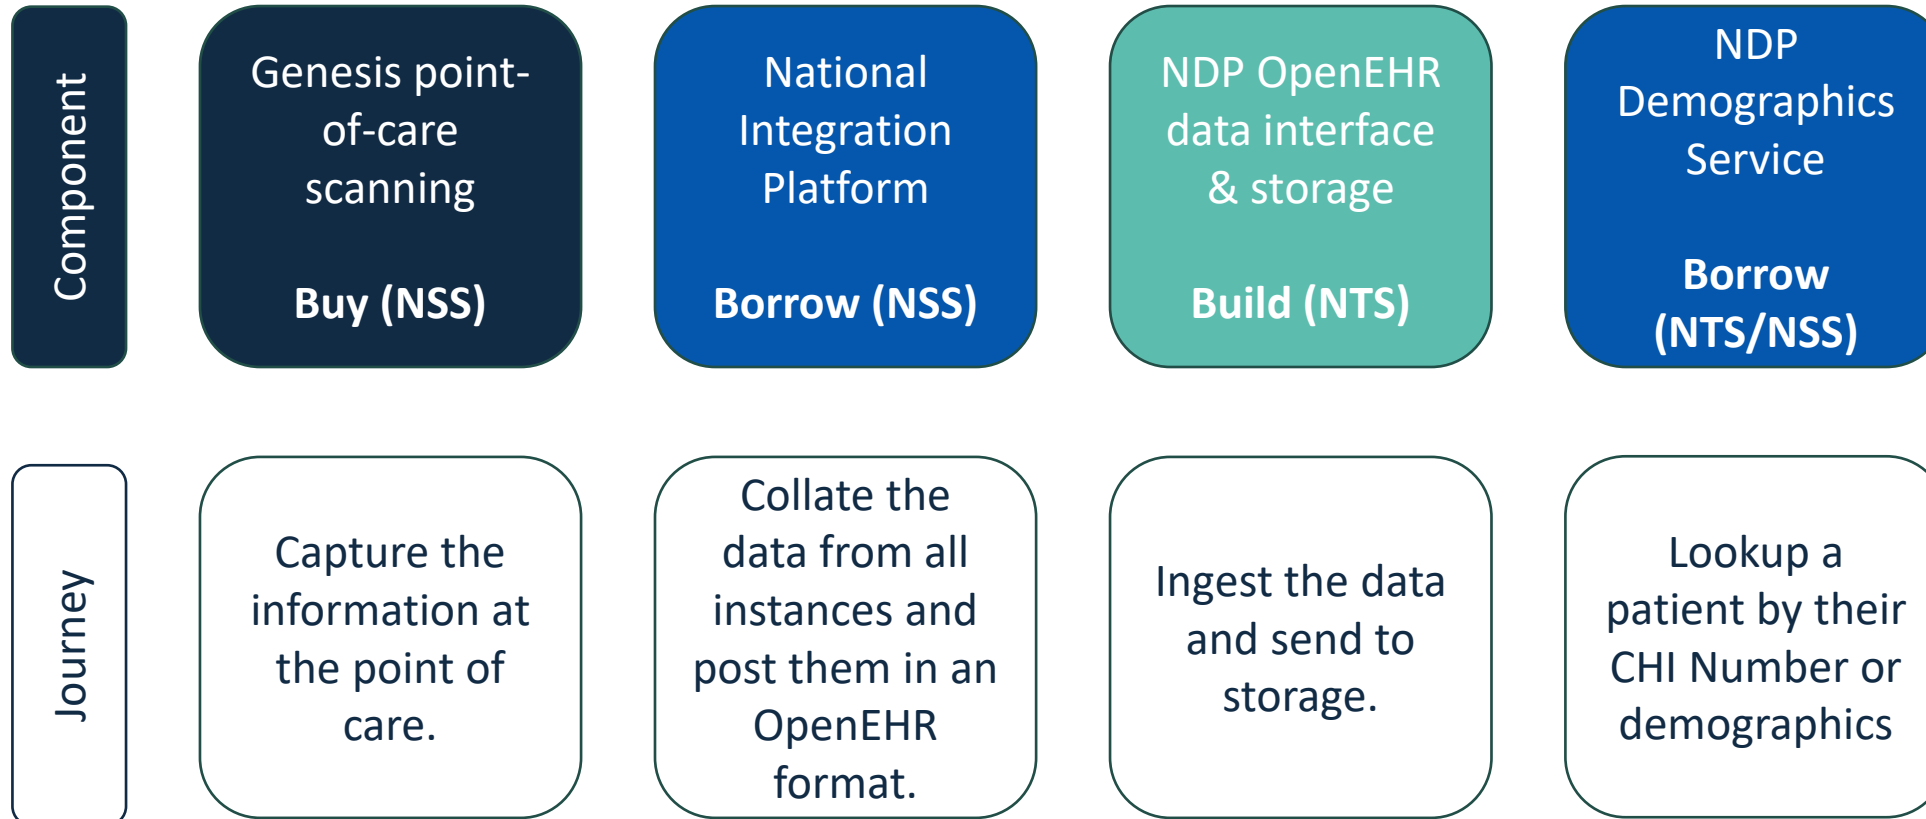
Component

Genesis point-of-care scanning

Buy (NSS)

National Integration Platform

Borrow (NSS)

NDP OpenEHR data interface & storage

Build (NTS)

NDP Demographics Service

Borrow (NTS/NSS)

Journey

Capture the information at the point of care.

Collate the data from all instances and post them in an OpenEHR format.

Ingest the data and send to storage.

Lookup a patient by their CHI Number or demographics